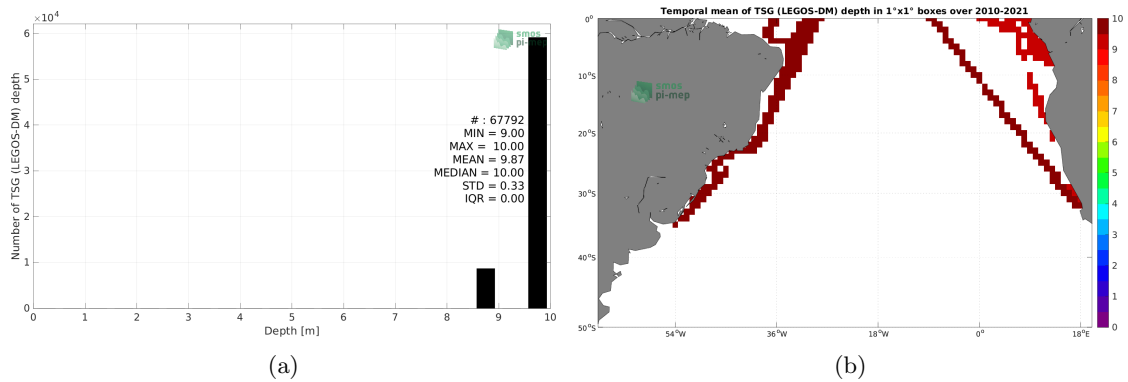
$\times 10^4$

6
5
4
3
2
1
0

Number of TSG (LEGOS-DM) depth

smos
pi-mep

# : 67792
MIN = 9.00
MAX = 10.00
MEAN = 9.87
MEDIAN = 10.00
STD = 0.33
IQR = 0.00

0 1 2 3 4 5 6 7 8 9 10

Depth [m]

(a)

Temporal mean of TSG (LEGOS-DM) depth in 1°x1° boxes over 2010-2021

0°
10°S
20°S
30°S
40°S
50°S

smos
pi-mep

54°W 36°W 18°W 0° 18°E

10
9
8
7
6
5
4
3
2
1
0

(b)